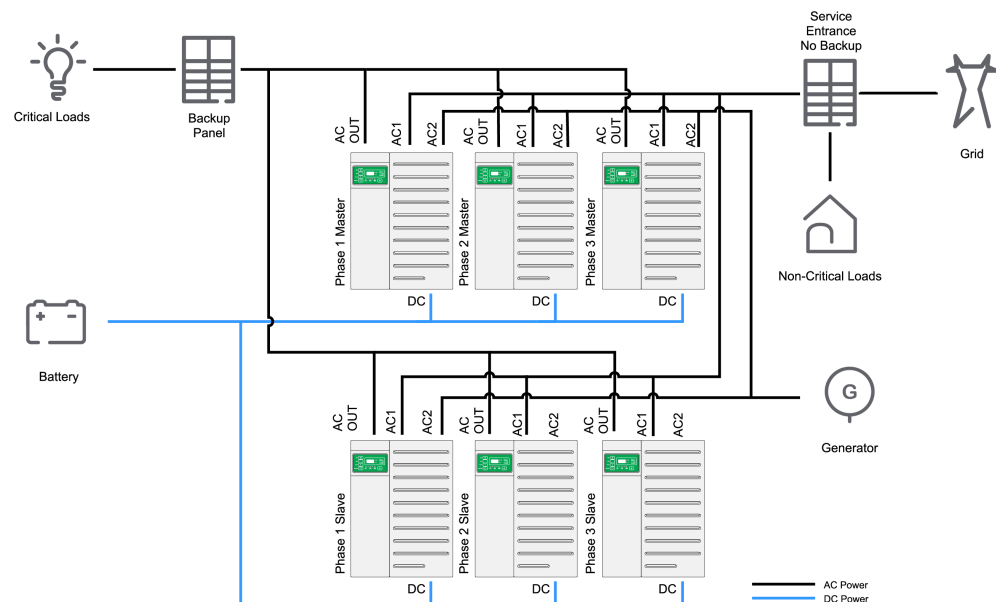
Critical Loads

Backup Panel

Service Entrance No Backup

Grid

Non-Critical Loads

AC OUT
AC1
AC2
Phase 1 Master
DC

AC OUT
AC1
AC2
Phase 2 Master
DC

AC OUT
AC1
AC2
Phase 3 Master
DC

Battery

Generator

AC OUT
AC1
AC2
Phase 1 Slave
DC

AC OUT
AC1
AC2
Phase 2 Slave
DC

AC OUT
AC1
AC2
Phase 3 Slave
DC

AC Power
DC Power